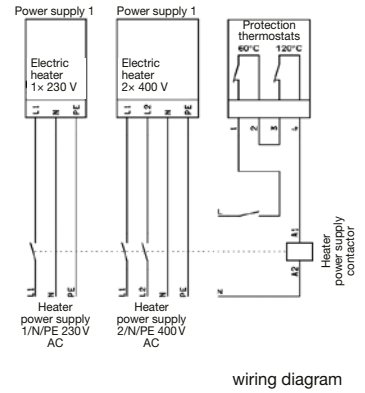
Power supply 1

Electric heater 1× 230 V

L1 N PE

L1 N

Heater power supply 1/N/PE 230 V AC

Power supply 1

Electric heater 2× 400 V

L1 L2 N PE

L1 L2 N PE

Heater power supply 2/N/PE 400 V AC

Protection thermostats

60°C 120°C

1 2 3 4

A1

A2

N

Heater power supply contactor

wiring diagram